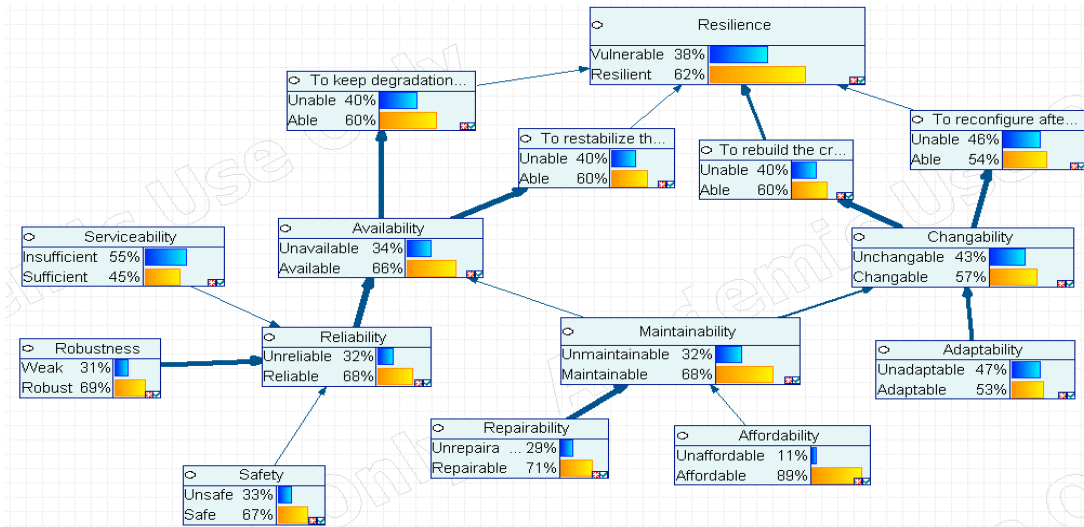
Resilience
Vulnerable 38%
Resilient 62%

To keep degradation...
Unable 40%
Able 60%

To restabilize th...
Unable 40%
Able 60%

To rebuild the cr...
Unable 40%
Able 60%

To reconfigure afte...
Unable 46%
Able 54%

Serviceability
Insufficient 55%
Sufficient 45%

Availability
Unavailable 34%
Available 66%

Changability
Unchangable 43%
Changable 57%

Robustness
Weak 31%
Robust 69%

Reliability
Unreliable 32%
Reliable 68%

Maintainability
Unmaintainable 32%
Maintainable 68%

Adaptability
Unadaptable 47%
Adaptable 53%

Repairability
Unrepaira ... 29%
Repairable 71%

Affordability
Unaffordable 11%
Affordable 89%

Safety
Unsafe 33%
Safe 67%

Academic Use Only